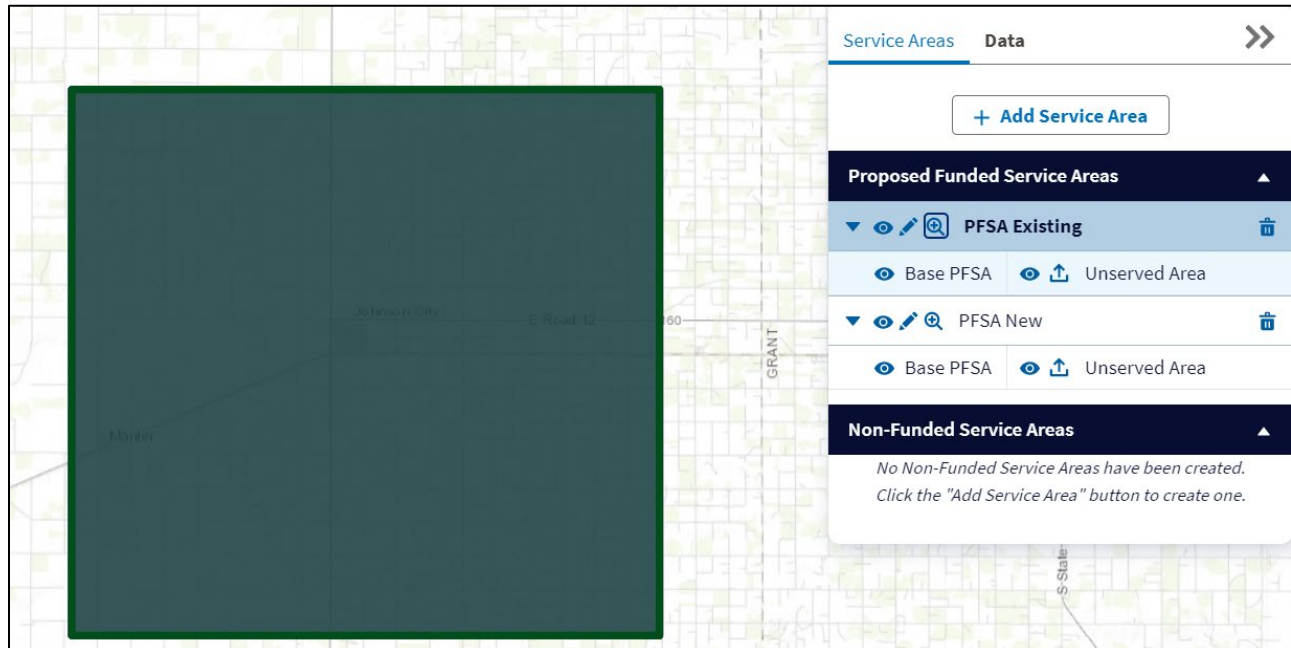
Johnson City
E Road 12
160
GRANT
Manter
S State

Service Areas Data

+ Add Service Area

Proposed Funded Service Areas

PFSA Existing

Base PFSA Unserved Area

PFSA New

Base PFSA Unserved Area

Non-Funded Service Areas

No Non-Funded Service Areas have been created. Click the "Add Service Area" button to create one.